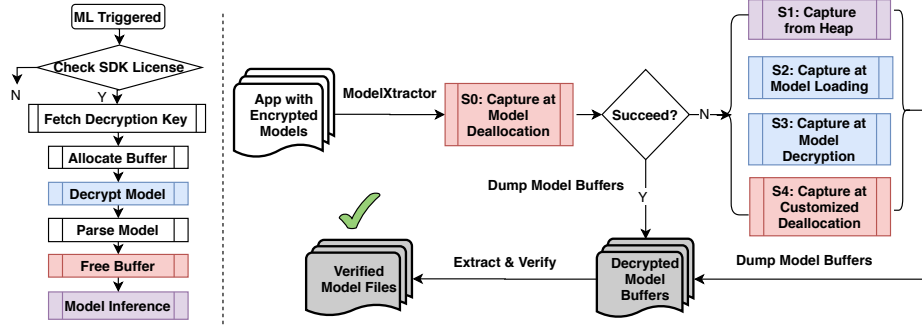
ML Triggered

Check SDK License

N

Y

Fetch Decryption Key

Allocate Buffer

Decrypt Model

Parse Model

Free Buffer

Model Inference

App with Encrypted Models

ModelXtractor

S0: Capture at Model Deallocation

Succeed?

N

Y

Dump Model Buffers

S1: Capture from Heap

S2: Capture at Model Loading

S3: Capture at Model Decryption

S4: Capture at Customized Deallocation

Verified Model Files

Extract & Verify

Decrypted Model Buffers

Dump Model Buffers